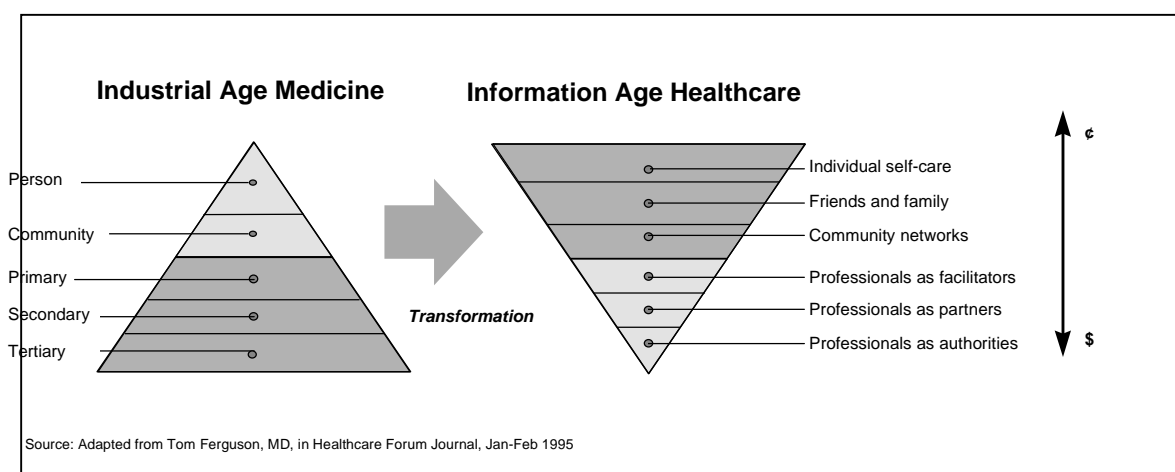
Industrial Age Medicine

Information Age Healthcare

¢

Person

Community

Primary

Secondary

Tertiary

Transformation

Individual self-care

Friends and family

Community networks

Professionals as facilitators

Professionals as partners

Professionals as authorities

$

Source: Adapted from Tom Ferguson, MD, in Healthcare Forum Journal, Jan-Feb 1995